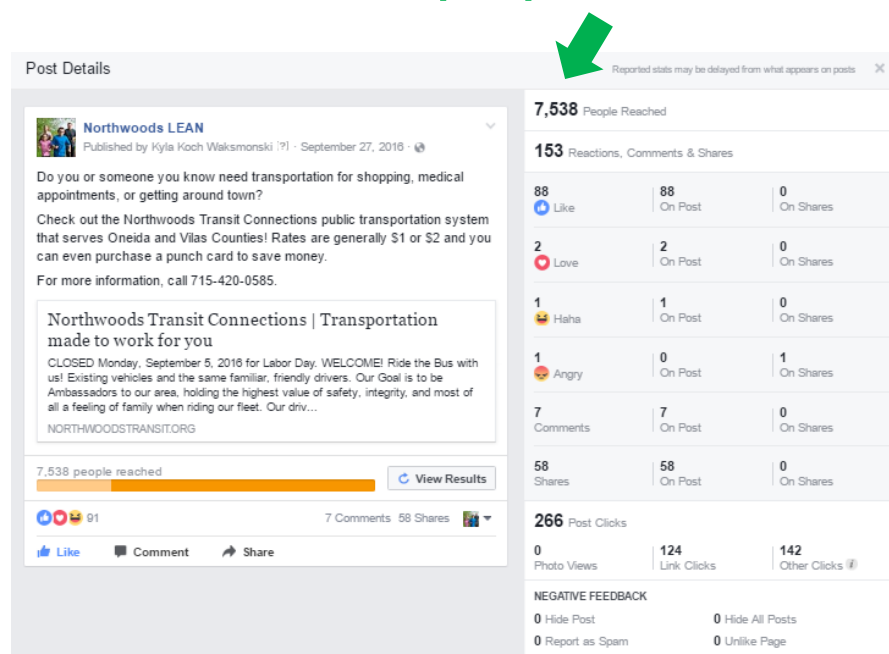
Post Details

Reported stats may be delayed from what appears on posts

Northwoods LEAN
Published by Kyla Koch Waksmonski [?] · September 27, 2016 ·

Do you or someone you know need transportation for shopping, medical appointments, or getting around town?

Check out the Northwoods Transit Connections public transportation system that serves Oneida and Vilas Counties! Rates are generally $1 or $2 and you can even purchase a punch card to save money.

For more information, call 715-420-0585.

Northwoods Transit Connections | Transportation made to work for you

CLOSED Monday, September 5, 2016 for Labor Day. WELCOME! Ride the Bus with us! Existing vehicles and the same familiar, friendly drivers. Our Goal is to be Ambassadors to our area, holding the highest value of safety, integrity, and most of all a feeling of family when riding our fleet. Our driv...

NORTHWOODSTRANSIT.ORG

7,538 people reached

View Results

91

7 Comments 58 Shares

Like Comment Share

7,538 People Reached

153 Reactions, Comments & Shares

| 88 Like | 88 On Post | 0 On Shares |
|---|---|---|
| 2 Love | 2 On Post | 0 On Shares |
| 1 Haha | 1 On Post | 0 On Shares |
| 1 Angry | 0 On Post | 1 On Shares |
| 7 Comments | 7 On Post | 0 On Shares |
| 58 Shares | 58 On Post | 0 On Shares |

266 Post Clicks

| 0 Photo Views | 124 Link Clicks | 142 Other Clicks |
|---|---|---|

NEGATIVE FEEDBACK

0 Hide Post
0 Hide All Posts
0 Report as Spam
0 Unlike Page